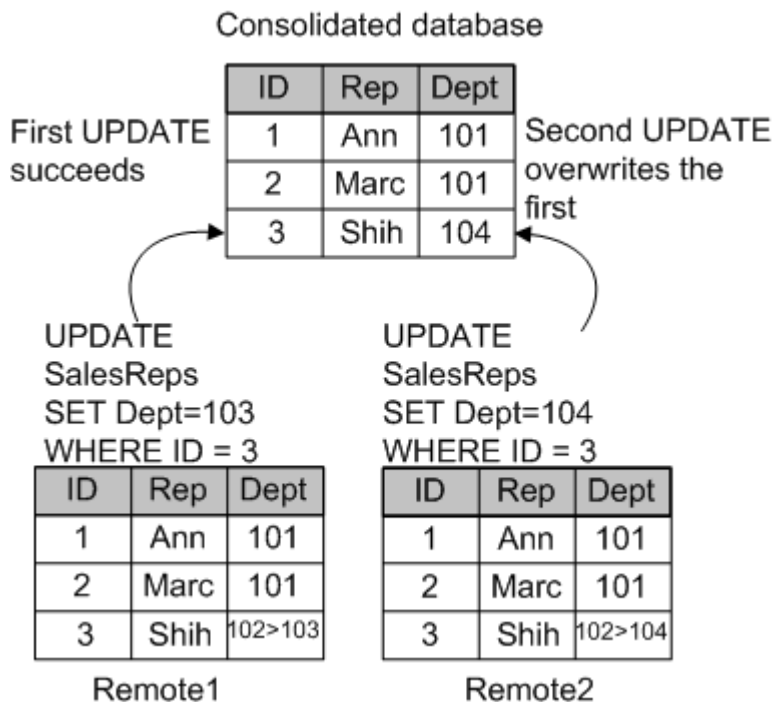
Consolidated database

First UPDATE succeeds

| ID | Rep | Dept |
|---|---|---|
| 1 | Ann | 101 |
| 2 | Marc | 101 |
| 3 | Shih | 104 |

Second UPDATE overwrites the first

UPDATE
SalesReps
SET Dept=103
WHERE ID = 3

| ID | Rep | Dept |
|---|---|---|
| 1 | Ann | 101 |
| 2 | Marc | 101 |
| 3 | Shih | 102>103 |

Remote1

UPDATE
SalesReps
SET Dept=104
WHERE ID = 3

| ID | Rep | Dept |
|---|---|---|
| 1 | Ann | 101 |
| 2 | Marc | 101 |
| 3 | Shih | 102>104 |

Remote2